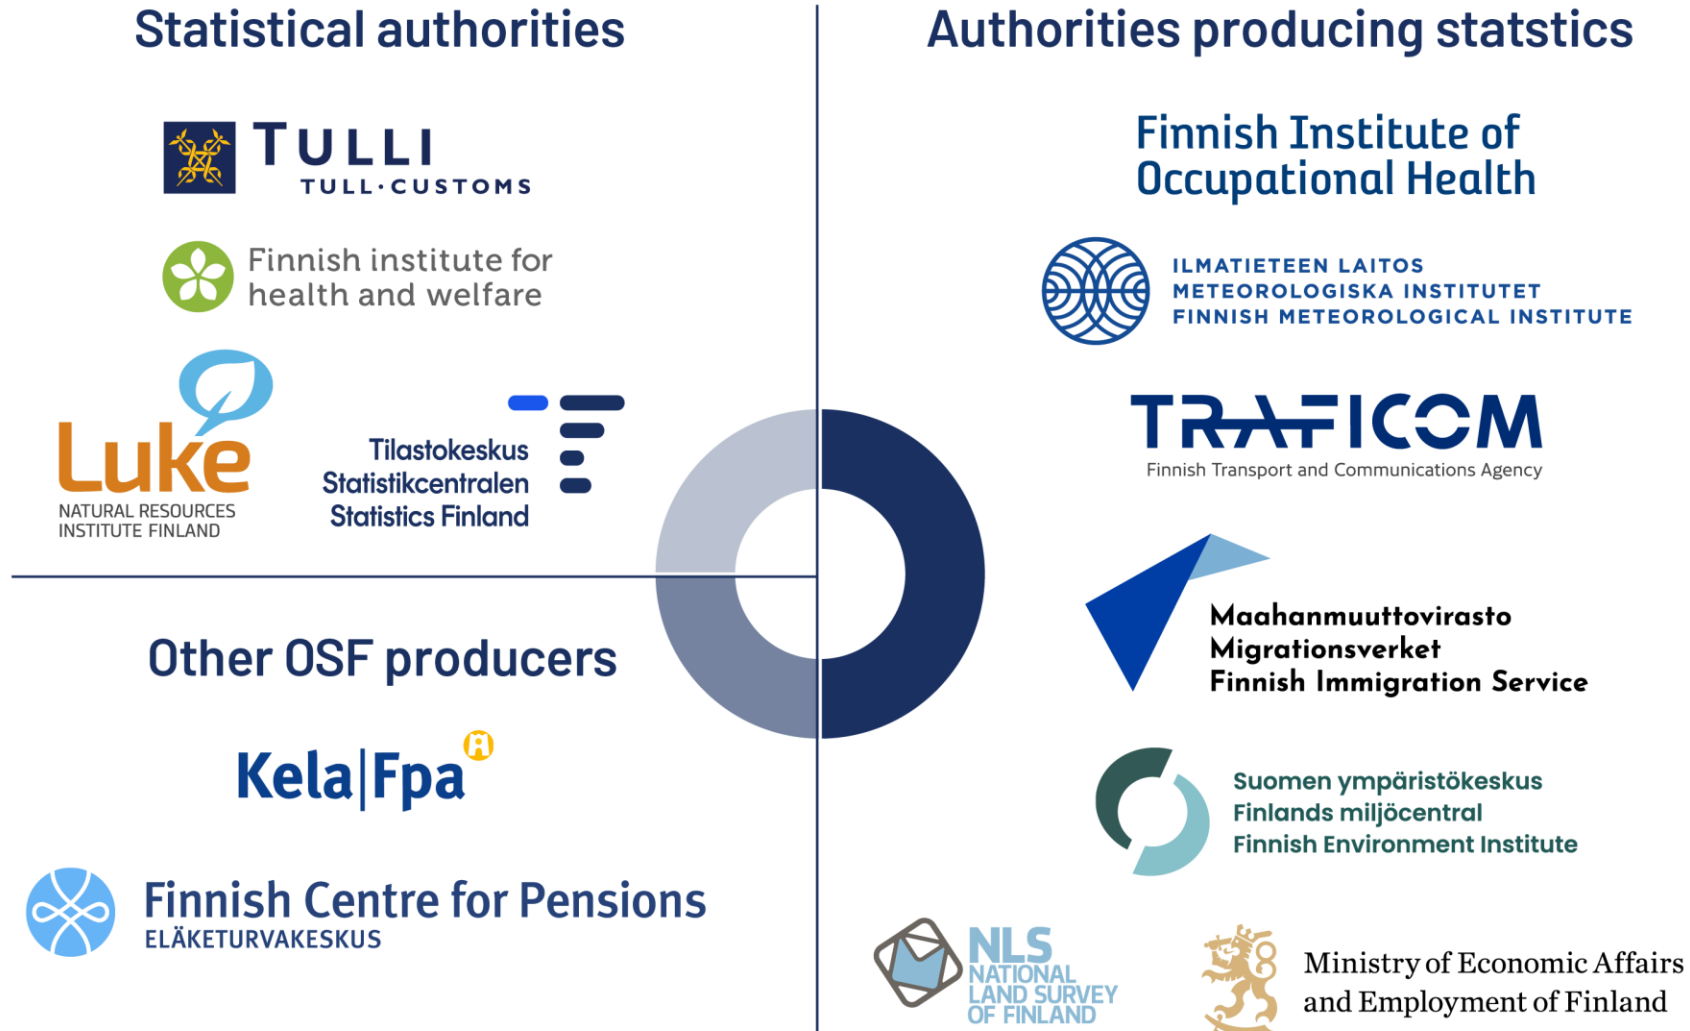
Statistical authorities

TULLI
TULL·CUSTOMS

Finnish institute for health and welfare

Luke
NATURAL RESOURCES INSTITUTE FINLAND

Tilastokeskus
Statistikcentralen
Statistics Finland

Other OSF producers

Kela|Fpa

Finnish Centre for Pensions
ELÄKETURVAKESKUS

Authorities producing statstics

Finnish Institute of Occupational Health

ILMATIETEEN LAITOS
METEOROLOGISKA INSTITUTET
FINNISH METEOROLOGICAL INSTITUTE

TRAFICOM
Finnish Transport and Communications Agency

Maahanmuuttovirasto
Migrationsverket
Finnish Immigration Service

Suomen ympäristökeskus
Finlands miljöcentral
Finnish Environment Institute

NLS
NATIONAL LAND SURVEY OF FINLAND

Ministry of Economic Affairs and Employment of Finland